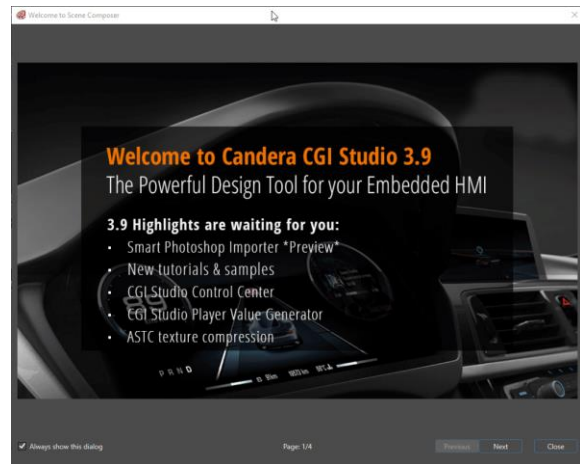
Welcome to Scene Composer

Welcome to Candera CGI Studio 3.9
The Powerful Design Tool for your Embedded HMI

3.9 Highlights are waiting for you:
• Smart Photoshop Importer *Preview*
• New tutorials & samples
• CGI Studio Control Center
• CGI Studio Player Value Generator
• ASTC texture compression

P R N D

Always show this dialog
Page: 1/4
Previous
Next
Close